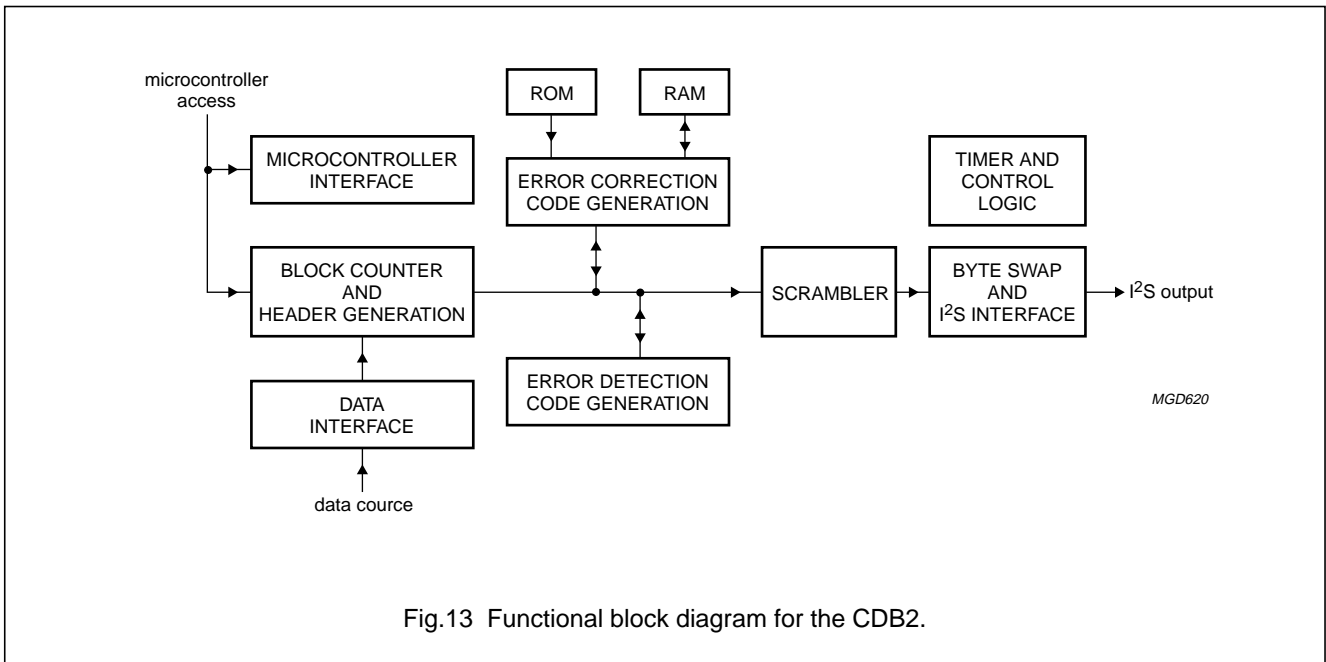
microcontroller access

MICROCONTROLLER INTERFACE

ROM

RAM

ERROR CORRECTION CODE GENERATION

TIMER AND CONTROL LOGIC

BLOCK COUNTER AND HEADER GENERATION

SCRAMBLER

BYTE SWAP AND $I^2S$ INTERFACE

$I^2S$ output

ERROR DETECTION CODE GENERATION

DATA INTERFACE

MGD620

data cource

Fig.13 Functional block diagram for the CDB2.